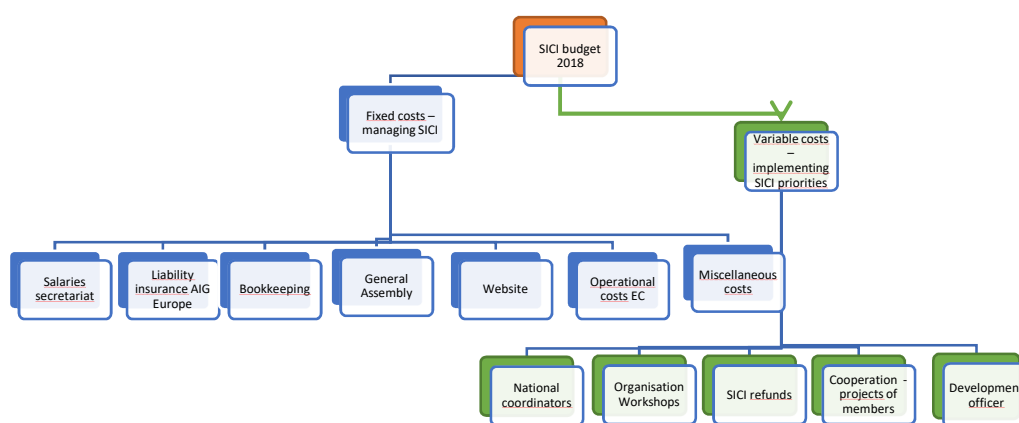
SICI budget 2018

Fixed costs – managing SICI

Variable costs – implementing SICI priorities

Salaries secretariat

Liability insurance AIG Europe

Bookkeeping

General Assembly

Website

Operational costs EC

Miscellaneous costs

National coordinators

Organisation Workshops

SICI refunds

Cooperation - projects of members

Developmen officer